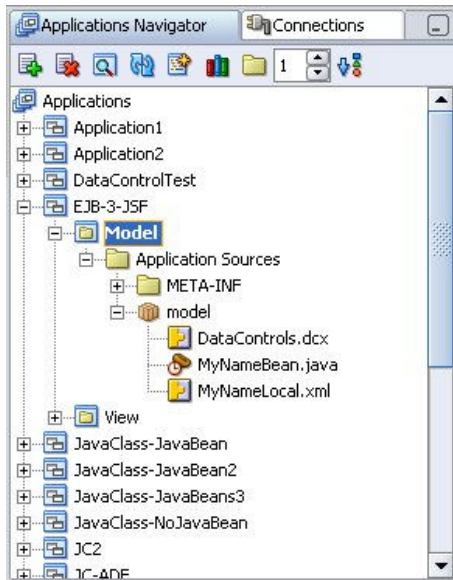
Applications Navigator
Connections
1
Applications
Application1
Application2
DataControlTest
EJB-3-JSF
Model
Application Sources
META-INF
model
DataControls.dcx
MyNameBean.java
MyNameLocal.xml
View
JavaClass-JavaBean
JavaClass-JavaBean2
JavaClass-JavaBeans3
JavaClass-NoJavaBean
JC2
JC-ADF